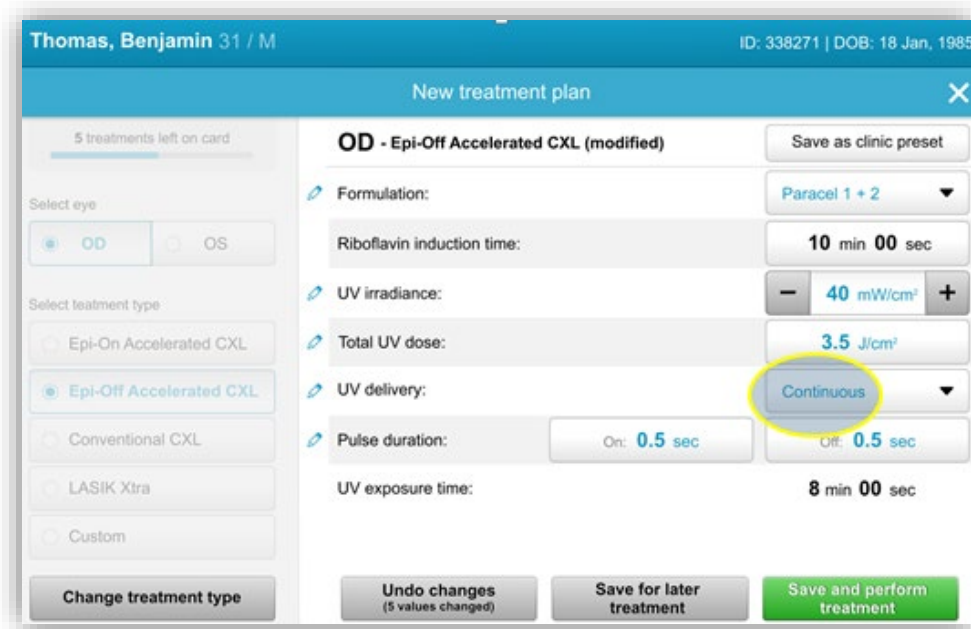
Thomas, Benjamin 31 / M

ID: 338271 | DOB: 18 Jan, 1985

New treatment plan

5 treatments left on card

Select eye

OD

OS

Select teatment type

Epi-On Accelerated CXL

Epi-Off Accelerated CXL

Conventional CXL

LASIK Xtra

Custom

Change treatment type

OD - Epi-Off Accelerated CXL (modified)

Save as clinic preset

Formulation:

Paracel 1 + 2

Riboflavin induction time:

10 min 00 sec

UV irradiance:

40 mW/cm²

Total UV dose:

3.5 J/cm²

UV delivery:

Continuous

Pulse duration:

On: 0.5 sec

Off: 0.5 sec

UV exposure time:

8 min 00 sec

Undo changes (5 values changed)

Save for later treatment

Save and perform treatment